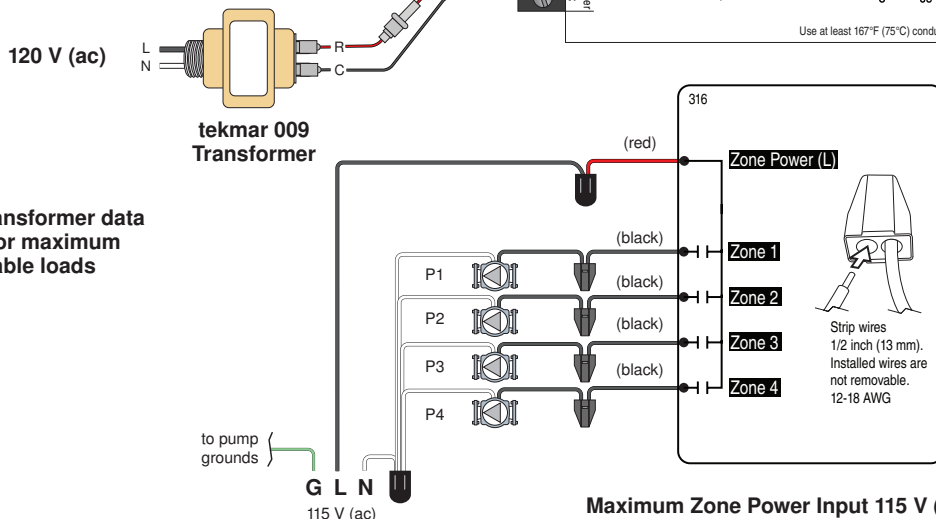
Use at least 167°F (75°C) condu

120 V (ac)

L
N

R
C

tekmar 009
Transformer

ansformer data
or maximum
able loads

316

(red)

Zone Power (L)

(black)

Zone 1

P1

(black)

Zone 2

P2

(black)

Zone 3

P3

(black)

Zone 4

P4

Strip wires
1/2 inch (13 mm).
Installed wires are
not removable.
12-18 AWG

to pump
grounds

G L N

115 V (ac)

Maximum Zone Power Input 115 V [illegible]